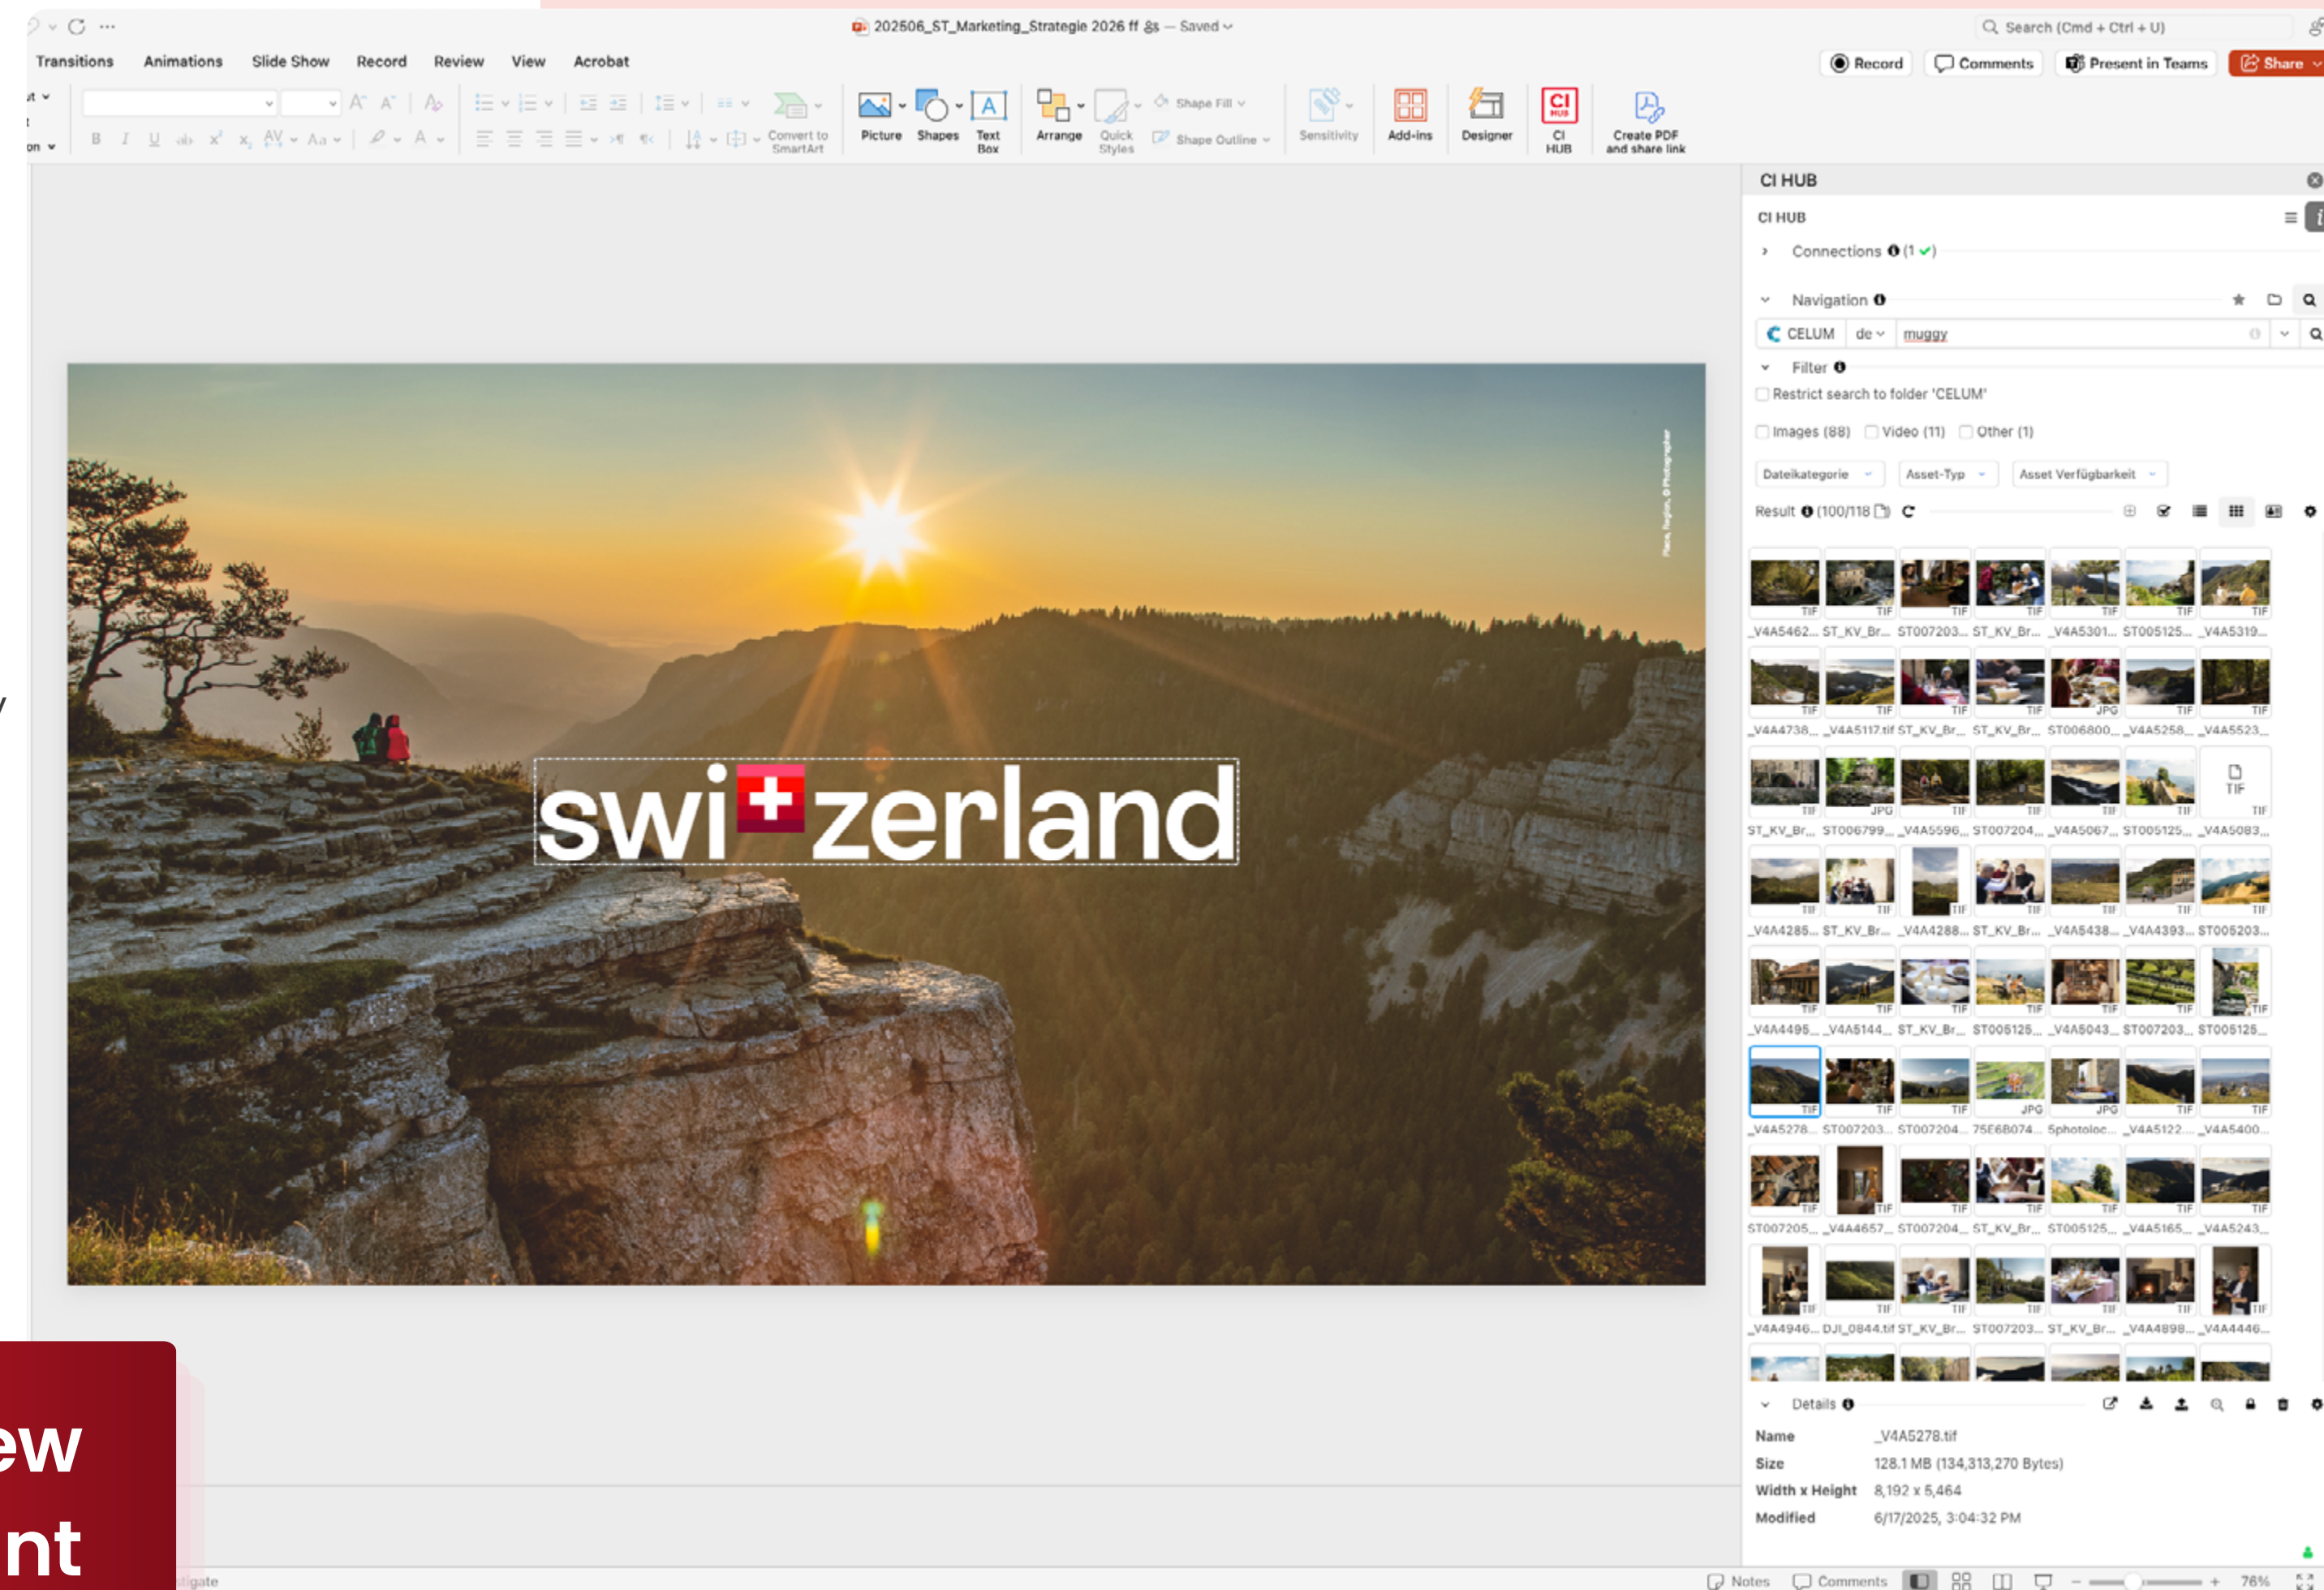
202506_ST_Marketing_Strategie 2026 ff — Saved

Search (Cmd + Ctrl + U)

Transitions Animations Slide Show Record Review View Acrobat

Record Comments Present in Teams Share

Convert to SmartArt Picture Shapes Text Box Arrange Quick Styles Shape Fill Shape Outline Sensitivity Add-ins Designer CI HUB Create PDF and share link

swi+zerland

CI HUB

CI HUB

Connections (1 ✓)

Navigation

CELUM de muggy

Filter

Restrict search to folder 'CELUM'

Images (88) Video (11) Other (1)

Dateikategorie Asset-Typ Asset Verfügbarkeit

Result (100/118)

_V4A5462... ST_KV_Br... ST007203... ST_KV_Br... _V4A5301... ST005125... _V4A5319...

_V4A4738... _V4A5117.tif ST_KV_Br... ST_KV_Br... ST006800... _V4A5258... _V4A5523...

ST_KV_Br... ST006799... _V4A5596... ST007204... _V4A5067... ST005125... _V4A5083...

_V4A4285... ST_KV_Br... _V4A4288... ST_KV_Br... _V4A5438... _V4A4393... ST005203...

_V4A4495... _V4A5144... ST_KV_Br... ST005125... _V4A5043... ST007203... ST005125...

_V4A5278... ST007203... ST007204... 75E6B074... 5photoloc... _V4A5122... _V4A5400...

ST007205... _V4A4657... ST007204... ST_KV_Br... ST005125... _V4A5165... _V4A5243...

_V4A4946... DJI_0844.tif ST_KV_Br... ST007203... ST_KV_Br... _V4A4898... _V4A4446...

Details

Name _V4A5278.tif
Size 128.1 MB (134,313,270 Bytes)
Width x Height 8,192 x 5,464
Modified 6/17/2025, 3:04:32 PM

ew
nt

Notes Comments 76%